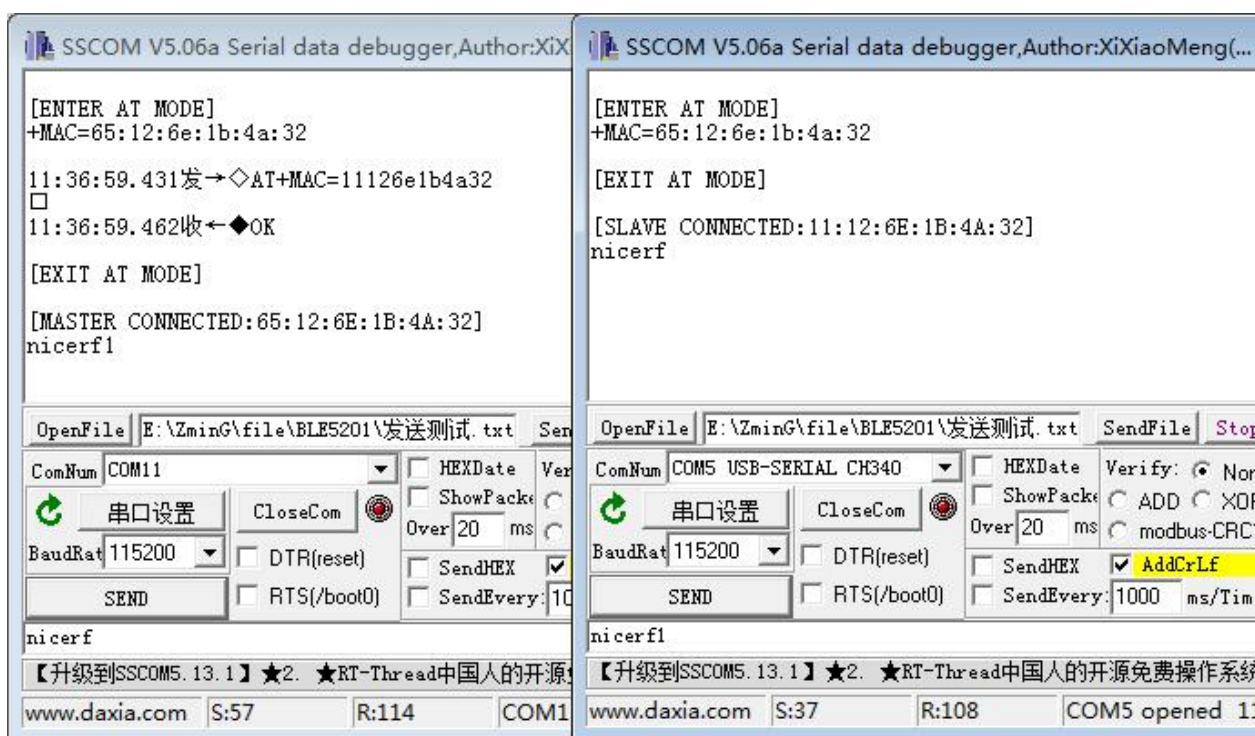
SSCOM V5.06a Serial data debugger,Author:XiX

[ENTER AT MODE]
+MAC=65:12:6e:1b:4a:32

11:36:59.431发→◇AT+MAC=11126e1b4a32
□
11:36:59.462收←◆OK

[EXIT AT MODE]

[MASTER CONNECTED:65:12:6E:1B:4A:32]
nicerf1

OpenFile E:\ZminG\file\BLE5201\发送测试.txt Sen

ComNum COM11

HEXDate Ver

ShowPacke

串口设置 CloseCom

Over 20 ms

BaudRat 115200

DTR(reset)

SendHEX

SEND

RTS(/boot0)

SendEvery: 10

nicerf

【升级到SSCOM5.13.1】★2. ★RT-Thread中国人的开源

www.daxia.com S:57 R:114 COM1

SSCOM V5.06a Serial data debugger,Author:XiXiaoMeng(...

[ENTER AT MODE]
+MAC=65:12:6e:1b:4a:32

[EXIT AT MODE]

[SLAVE CONNECTED:11:12:6E:1B:4A:32]
nicerf

OpenFile E:\ZminG\file\BLE5201\发送测试.txt SendFile Stop

ComNum COM5 USB-SERIAL CH340

HEXDate Verify: Nor

ShowPacke ADD XOR

串口设置 CloseCom

Over 20 ms modbus-CRC

BaudRat 115200

DTR(reset)

SendHEX AddCrLf

SEND

RTS(/boot0)

SendEvery: 1000 ms/Tim

nicerf1

【升级到SSCOM5.13.1】★2. ★RT-Thread中国人的开源免费操作系统

www.daxia.com S:37 R:108 COM5 opened 1